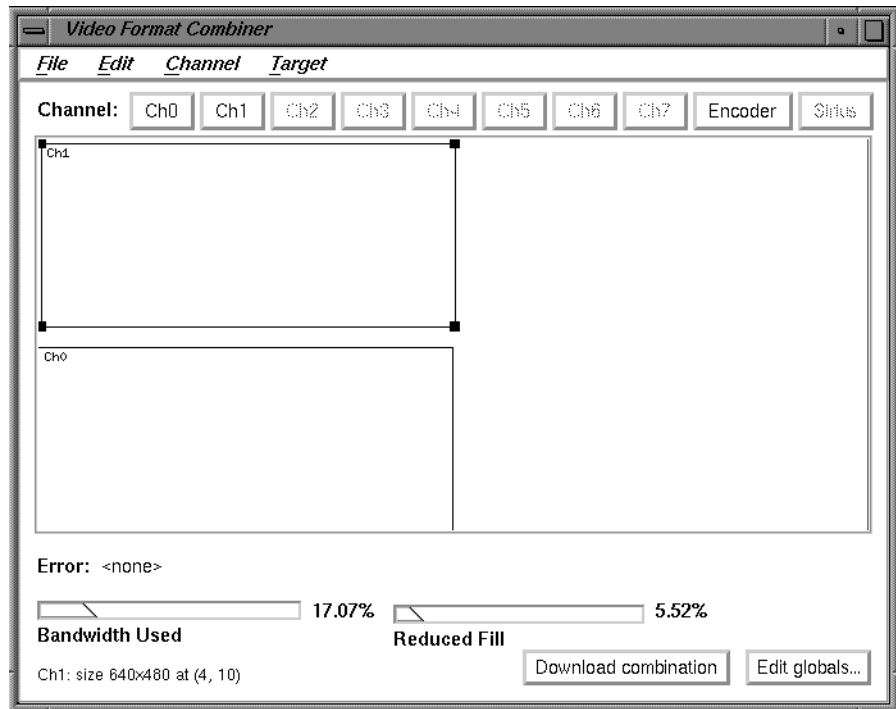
Video Format Combiner

File Edit Channel Target

Channel: Ch0 Ch1 Ch2 Ch3 Ch4 Ch5 Ch6 Ch7 Encoder Sirius

Ch1

Ch0

Error: <none>

17.07%

Bandwidth Used

5.52%

Reduced Fill

Ch1: size 640x480 at (4, 10)

Download combination

Edit globals...